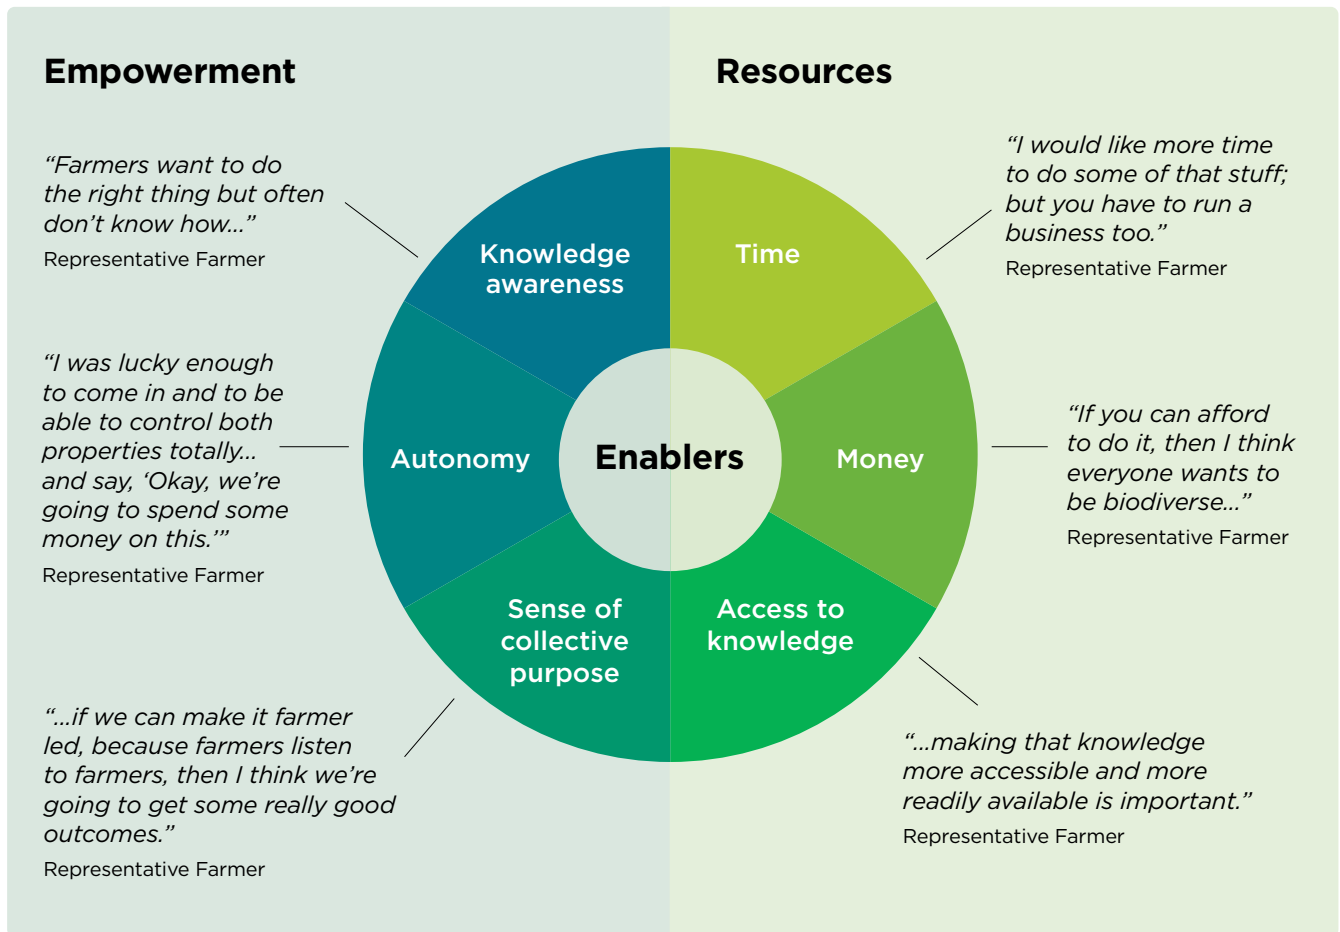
Empowerment

"Farmers want to do the right thing but often don't know how..."
Representative Farmer

"I was lucky enough to come in and to be able to control both properties totally... and say, 'Okay, we're going to spend some money on this.'"
Representative Farmer

"...if we can make it farmer led, because farmers listen to farmers, then I think we're going to get some really good outcomes."
Representative Farmer

Resources

"I would like more time to do some of that stuff; but you have to run a business too."
Representative Farmer

"If you can afford to do it, then I think everyone wants to be biodiverse..."
Representative Farmer

"...making that knowledge more accessible and more readily available is important."
Representative Farmer

Knowledge awareness

Time

Autonomy

Enablers

Money

Sense of collective purpose

Access to knowledge